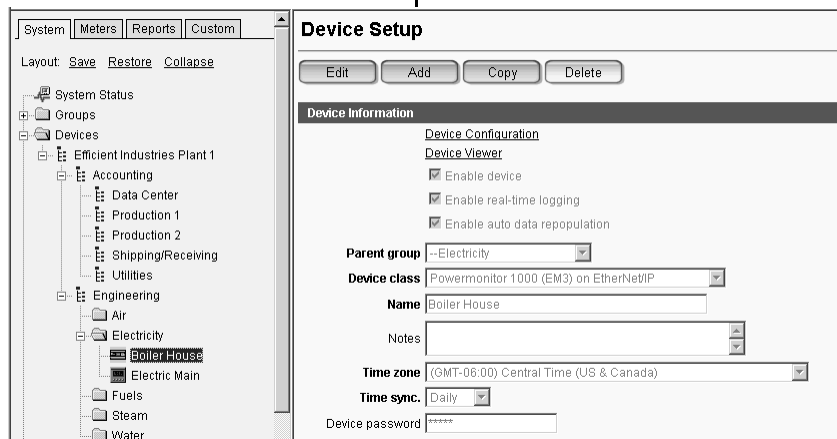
System | Meters | Reports | Custom

Layout: Save Restore Collapse

System Status
Groups
Devices
Efficient Industries Plant 1
Accounting
Data Center
Production 1
Production 2
Shipping/Receiving
Utilities
Engineering
Air
Electricity
Boiler House
Electric Main
Fuels
Steam
Water

Device Setup

Edit | Add | Copy | Delete

Device Information

Device Configuration
Device Viewer
Enable device
Enable real-time logging
Enable auto data repopulation

Parent group --Electricity
Device class Powermonitor 1000 (EM3) on EtherNet/IP
Name Boiler House
Notes
Time zone (GMT-06:00) Central Time (US & Canada)
Time sync. Daily
Device password *****